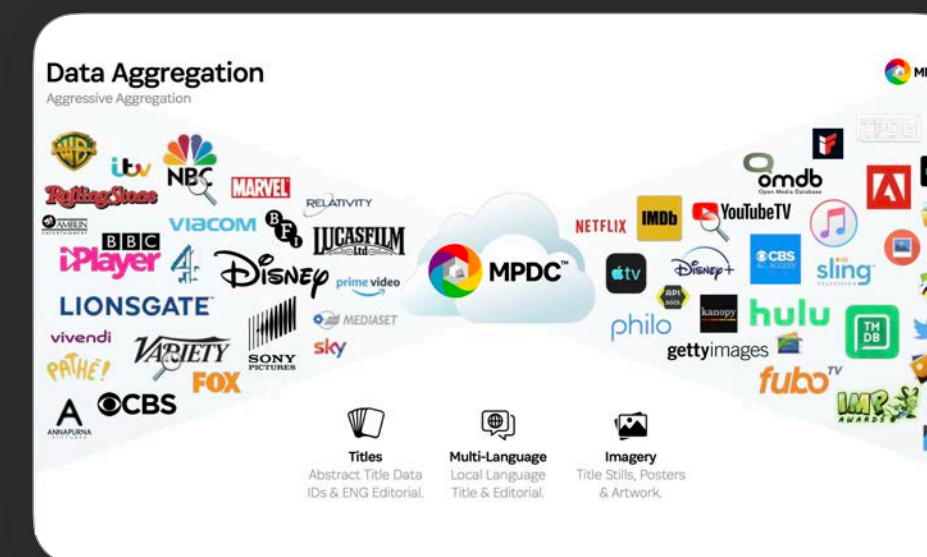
Data Aggregation
Aggressive Aggregation

WB
itv
NBC
MARVEL
Rolling Stone
AMBLIN ENTERTAINMENT
VIACOM
BFI
RELATIVITY
BBC iPlayer
4
LUCASFILM Ltd
DISNEY
prime video
LIONSGATE
MEDIASET
vivendi
VARIETY
SONY PICTURES
sky
PATHÉ!
FOX
CBS
A ANNAPURNA PICTURES

MPDC™

omdb Open Media Database
NETFLIX
IMDb
YouTubeTV
CBS ALL ACCESS
tv
Disney+
sling
API
kanopy
hulu
philo
TMDB
gettyimages
fubo TV
IMP AWARDS
TPDG

Titles
Abstract Title Data IDs & ENG Editorial.

Multi-Language
Local Language Title & Editorial.

Imagery
Title Stills, Posters & Artwork.